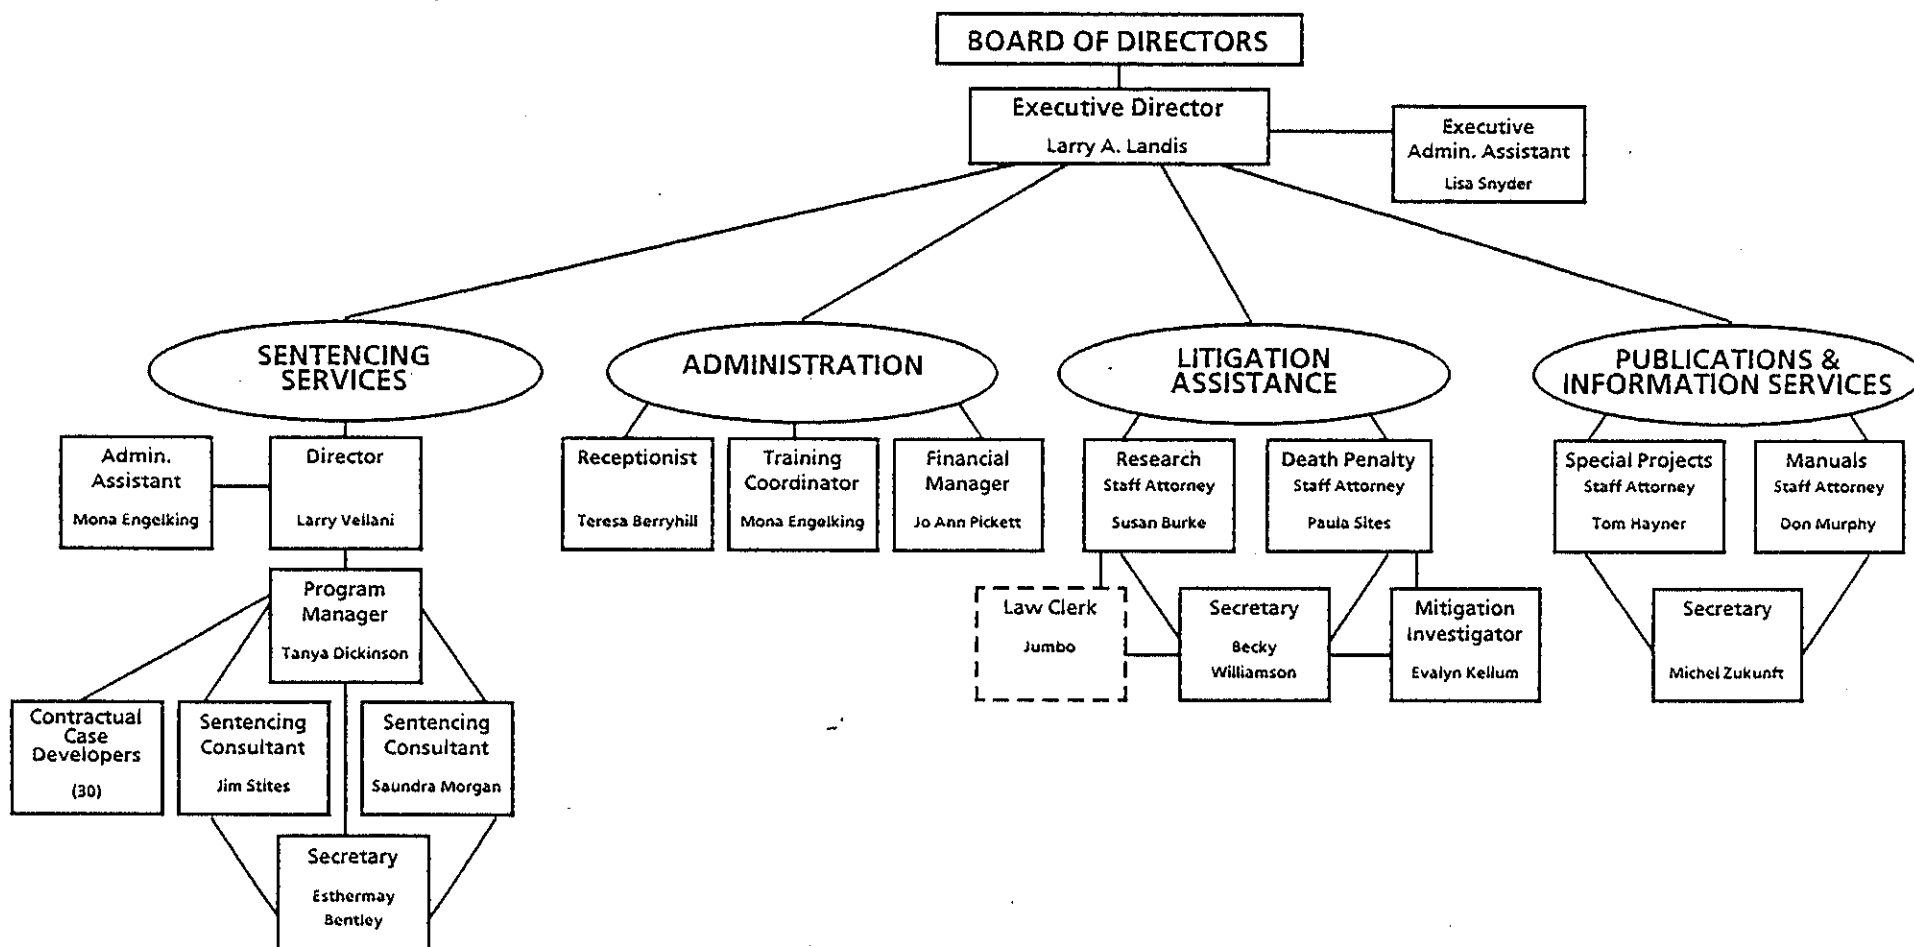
BOARD OF DIRECTORS

Executive Director
Larry A. Landis

Executive Admin. Assistant
Lisa Snyder

SENTENCING SERVICES

ADMINISTRATION

LITIGATION ASSISTANCE

PUBLICATIONS & INFORMATION SERVICES

Admin. Assistant
Mona Engelking

Director
Larry Vellani

Program Manager
Tanya Dickinson

Contractual Case Developers
(30)

Sentencing Consultant
Jim Stites

Sentencing Consultant
Saundra Morgan

Secretary
Esthermay Bentley

Receptionist
Teresa Berryhill

Training Coordinator
Mona Engelking

Financial Manager
Jo Ann Pickett

Research Staff Attorney
Susan Burke

Death Penalty Staff Attorney
Paula Sites

Law Clerk
Jumbo

Secretary
Becky Williamson

Mitigation Investigator
Evalyn Kellum

Special Projects Staff Attorney
Tom Hayner

Manuals Staff Attorney
Don Murphy

Secretary
Michel Zukunft